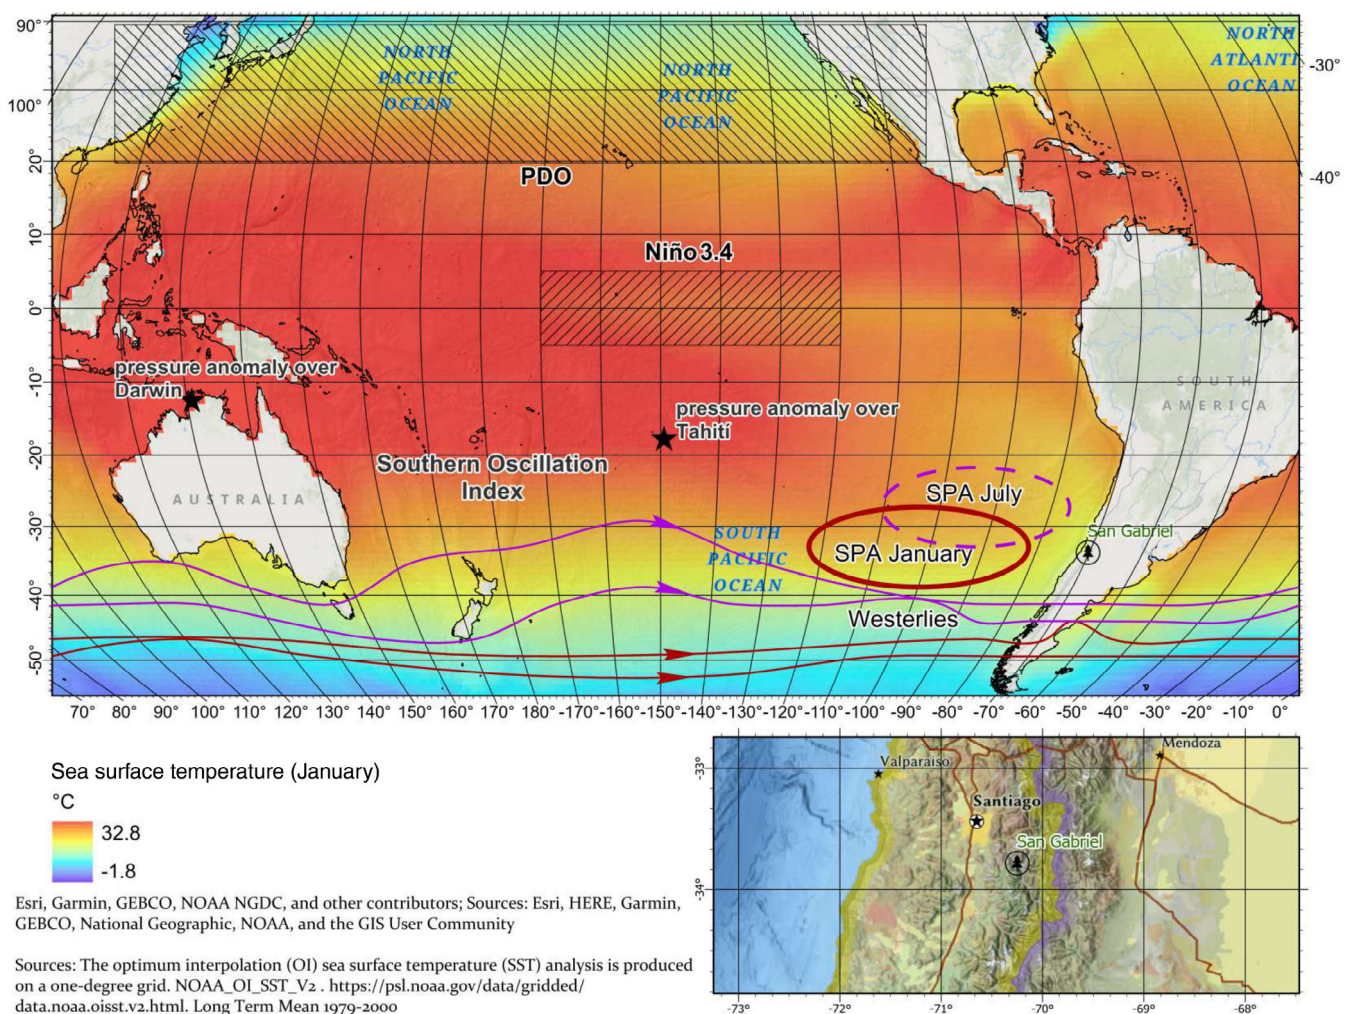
90°
100°
20°
10°
0°
-10°
-20°
-30°
-40°
-50°

NORTH PACIFIC OCEAN
NORTH PACIFIC OCEAN
NORTH ATLANTI OCEAN
-30°
-40°

PDO
Niño 3.4

pressure anomaly over Darwin
pressure anomaly over Tahiti

SOUTH AMERICA
AUSTRALIA

Southern Oscillation Index

SPA July
SPA January
San Gabriel
SOUTH PACIFIC OCEAN
Westerlies

70° 80° 90° 100° 110° 120° 130° 140° 150° 160° 170° 180° -170° -160° -150° -140° -130° -120° -110° -100° -90° -80° -70° -60° -50° -40° -30° -20° -10° 0°

Sea surface temperature (January)
°C
32.8
-1.8

Esri, Garmin, GEBCO, NOAA NGDC, and other contributors; Sources: Esri, HERE, Garmin, GEBCO, National Geographic, NOAA, and the GIS User Community

Sources: The optimum interpolation (OI) sea surface temperature (SST) analysis is produced on a one-degree grid. NOAA_OI_SST_V2 . https://psl.noaa.gov/data/gridded/data.noaa.oisst.v2.html. Long Term Mean 1979-2000

-33°
-34°
Valparaiso
Mendoza
Santiago
San Gabriel
-73° -72° -71° -70° -69° -68°